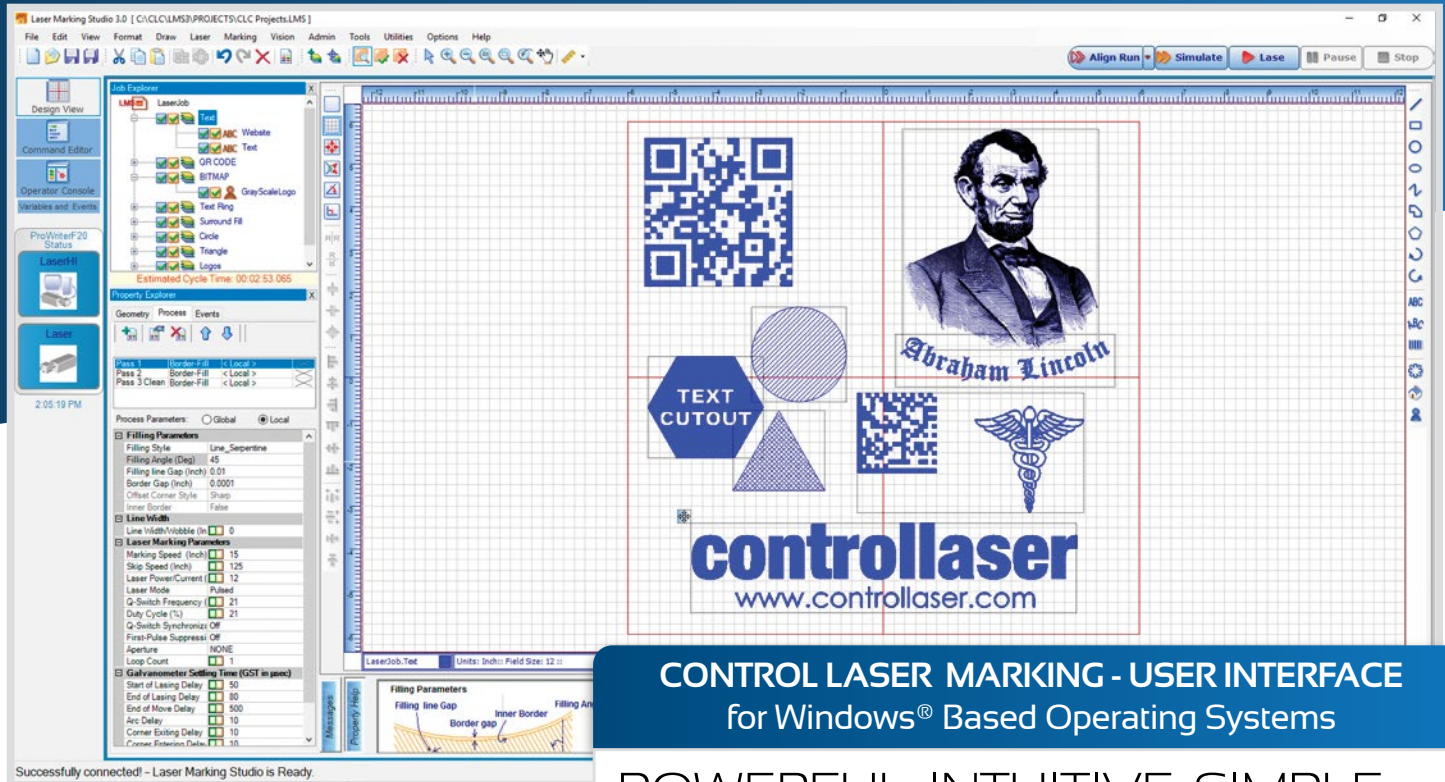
Laser Marking Studio 3.0 [ C:\CLC\LMS3\PROJECTS\CLC Projects.LMS ]

File Edit View Format Draw Laser Marking Vision Admin Tools Utilities Options Help

Align Run Simulate Lase Pause Stop

Design View
Command Editor
Operator Console
Variables and Events

ProWriterF20 Status
LaserHI
Laser
2:05:19 PM

Job Explorer
LaserJob
Text
Website
Text
QR CODE
BITMAP
GrayScaleLogo
Text Ring
Surround Fill
Circle
Triangle
Logos
Estimated Cycle Time: 00:02:53.065

Property Explorer
Geometry Process Events

| Pass 1 | Border-Fill | < Local > |
|---|---|---|
| Pass 2 | Border-Fill | < Local > |
| Pass 3 Clean | Border-Fill | < Local > |

Process Parameters: Global Local

Filling Parameters
| Filling Style | Line_Serpentine |
|---|---|
| Filling Angle (Deg) | 45 |
| Filling line Gap (Inch) | 0.01 |
| Border Gap (Inch) | 0.0001 |
| Offset Corner Style | Sharp |
| Inner Border | False |

Line Width
| Line Width/Wobble (In | 0 |
|---|---|

Laser Marking Parameters
| Marking Speed (Inch) | 15 |
|---|---|
| Skip Speed (Inch) | 125 |
| Laser Power/Current ( | 12 |
| Laser Mode | Pulsed |
| Q-Switch Frequency ( | 21 |
| Duty Cycle (%) | 21 |
| Q-Switch Synchroniz | Off |
| First-Pulse Suppressi | Off |
| Aperture | NONE |
| Loop Count | 1 |

Galvanometer Settling Time (GST in μsec)
| Start of Lasing Delay | 50 |
|---|---|
| End of Lasing Delay | 80 |
| End of Move Delay | 500 |
| Arc Delay | 10 |
| Corner Exiting Delay | 10 |
| Corner Entering Delay | 10 |

Abraham Lincoln
TEXT CUTOUT
controllaser
www.controllaser.com

LaserJob.Text Units: Inch :: Field Size: 12 ::

Messages Property Help

Filling Parameters
Filling line Gap
Border gap
Inner Border
Filling An

CONTROL LASER MARKING - USER INTERFACE
for Windows® Based Operating Systems

Successfully connected! - Laser Marking Studio is Ready.